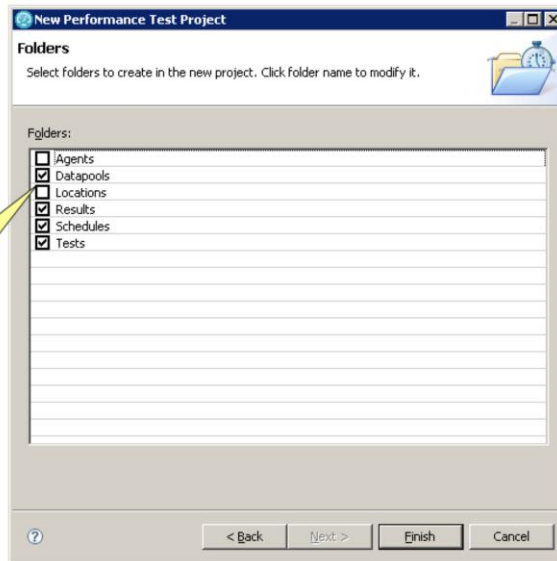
New Performance Test Project

Folders

Select folders to create in the new project. Click folder name to modify it.

Folders:

Agents
Datapools
Locations
Results
Schedules
Tests

?

< Back
Next >
Finish
Cancel